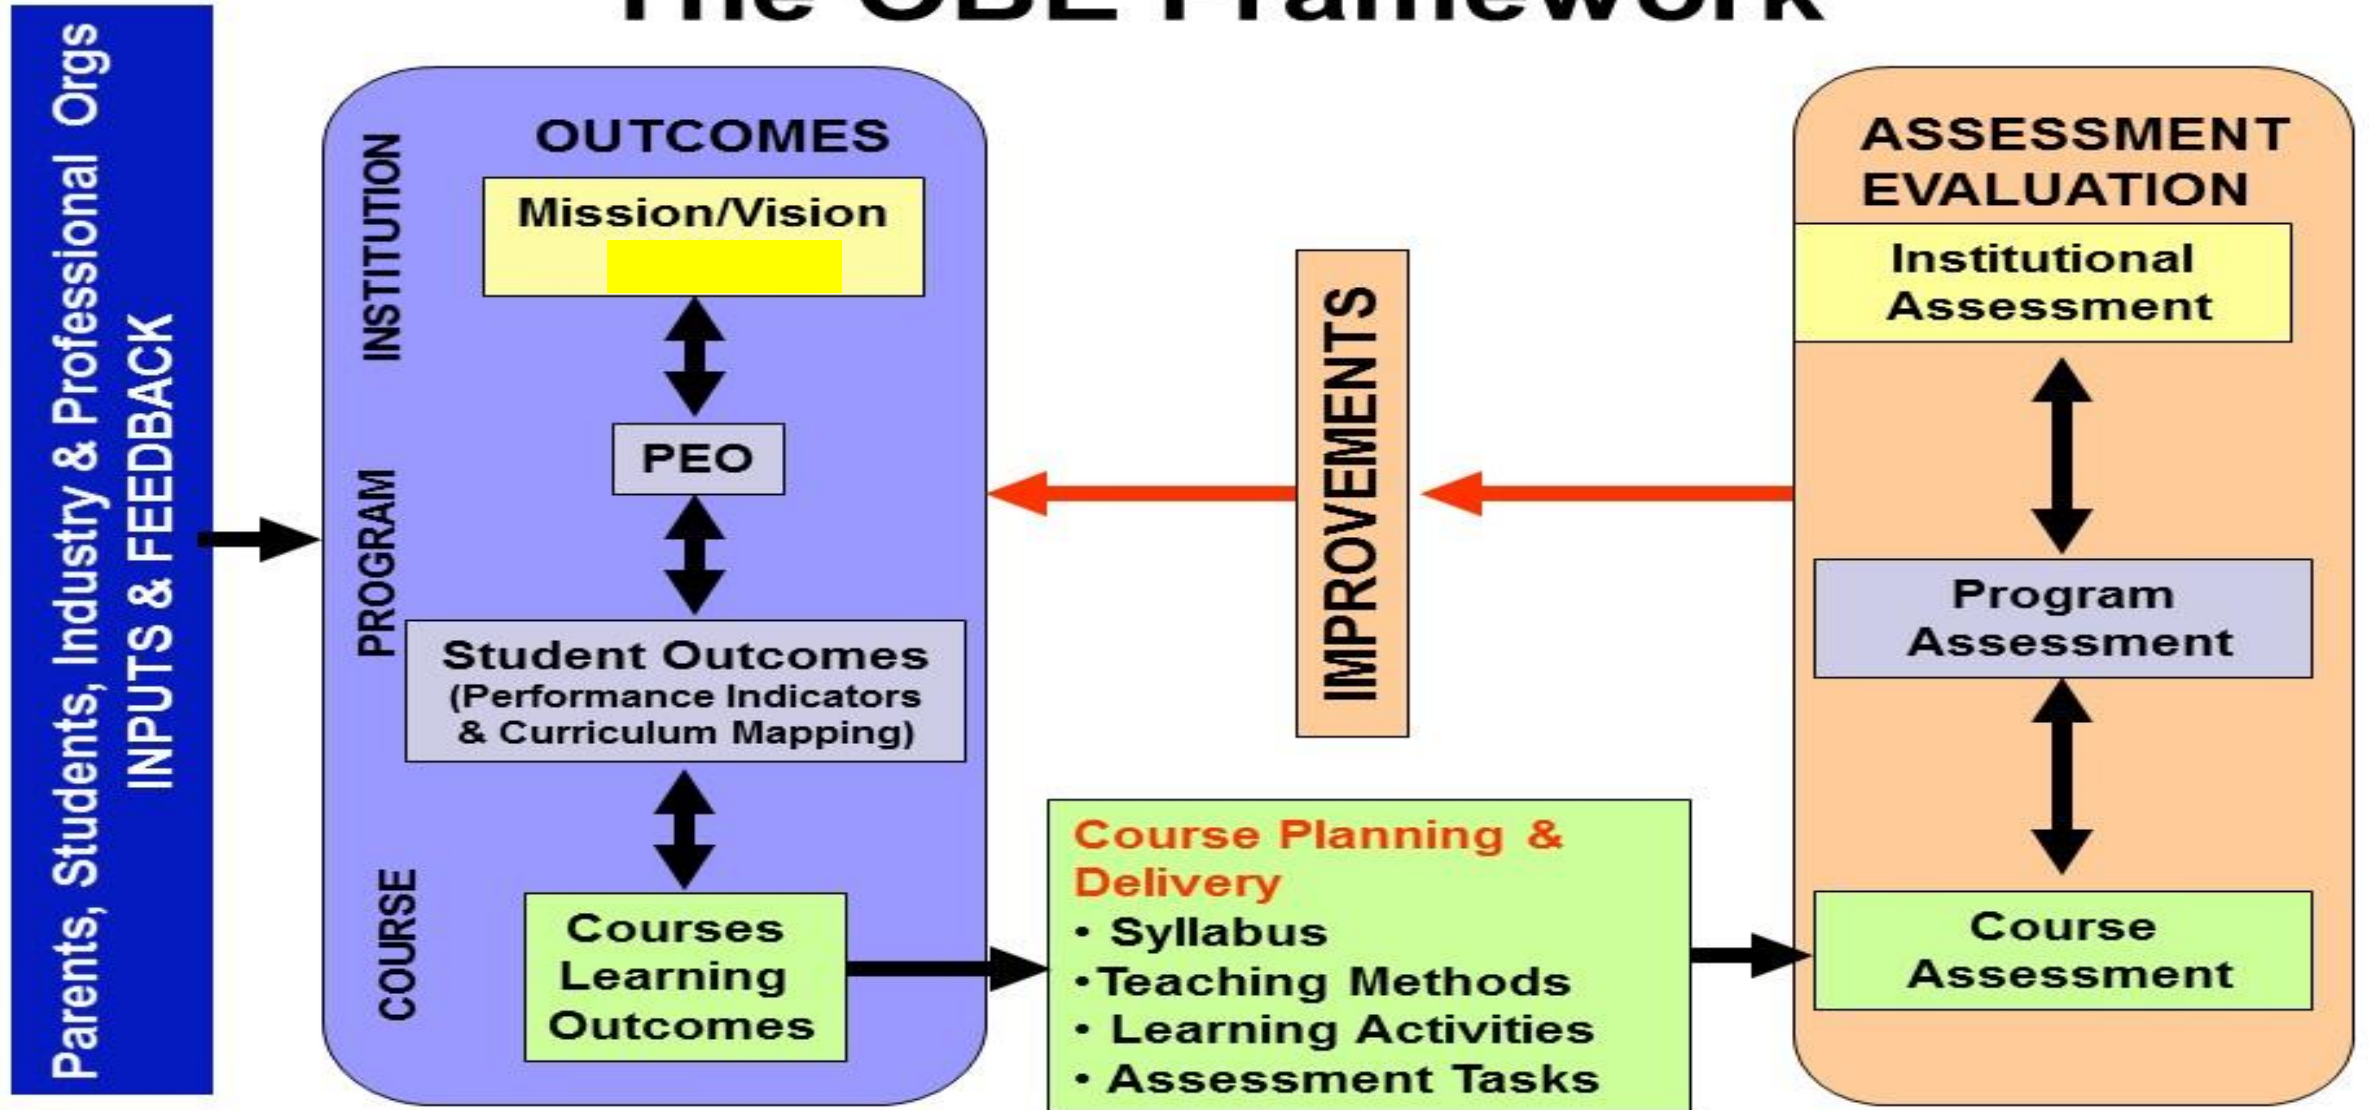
The OBE Framework

Parents, Students, Industry & Professional Orgs
INPUTS & FEEDBACK

OUTCOMES

INSTITUTION

Mission/Vision

PEO

PROGRAM

Student Outcomes
(Performance Indicators & Curriculum Mapping)

COURSE

Courses Learning Outcomes

IMPROVEMENTS

Course Planning & Delivery
• Syllabus
•Teaching Methods
• Learning Activities
• Assessment Tasks

ASSESSMENT EVALUATION

Institutional Assessment

Program Assessment

Course Assessment